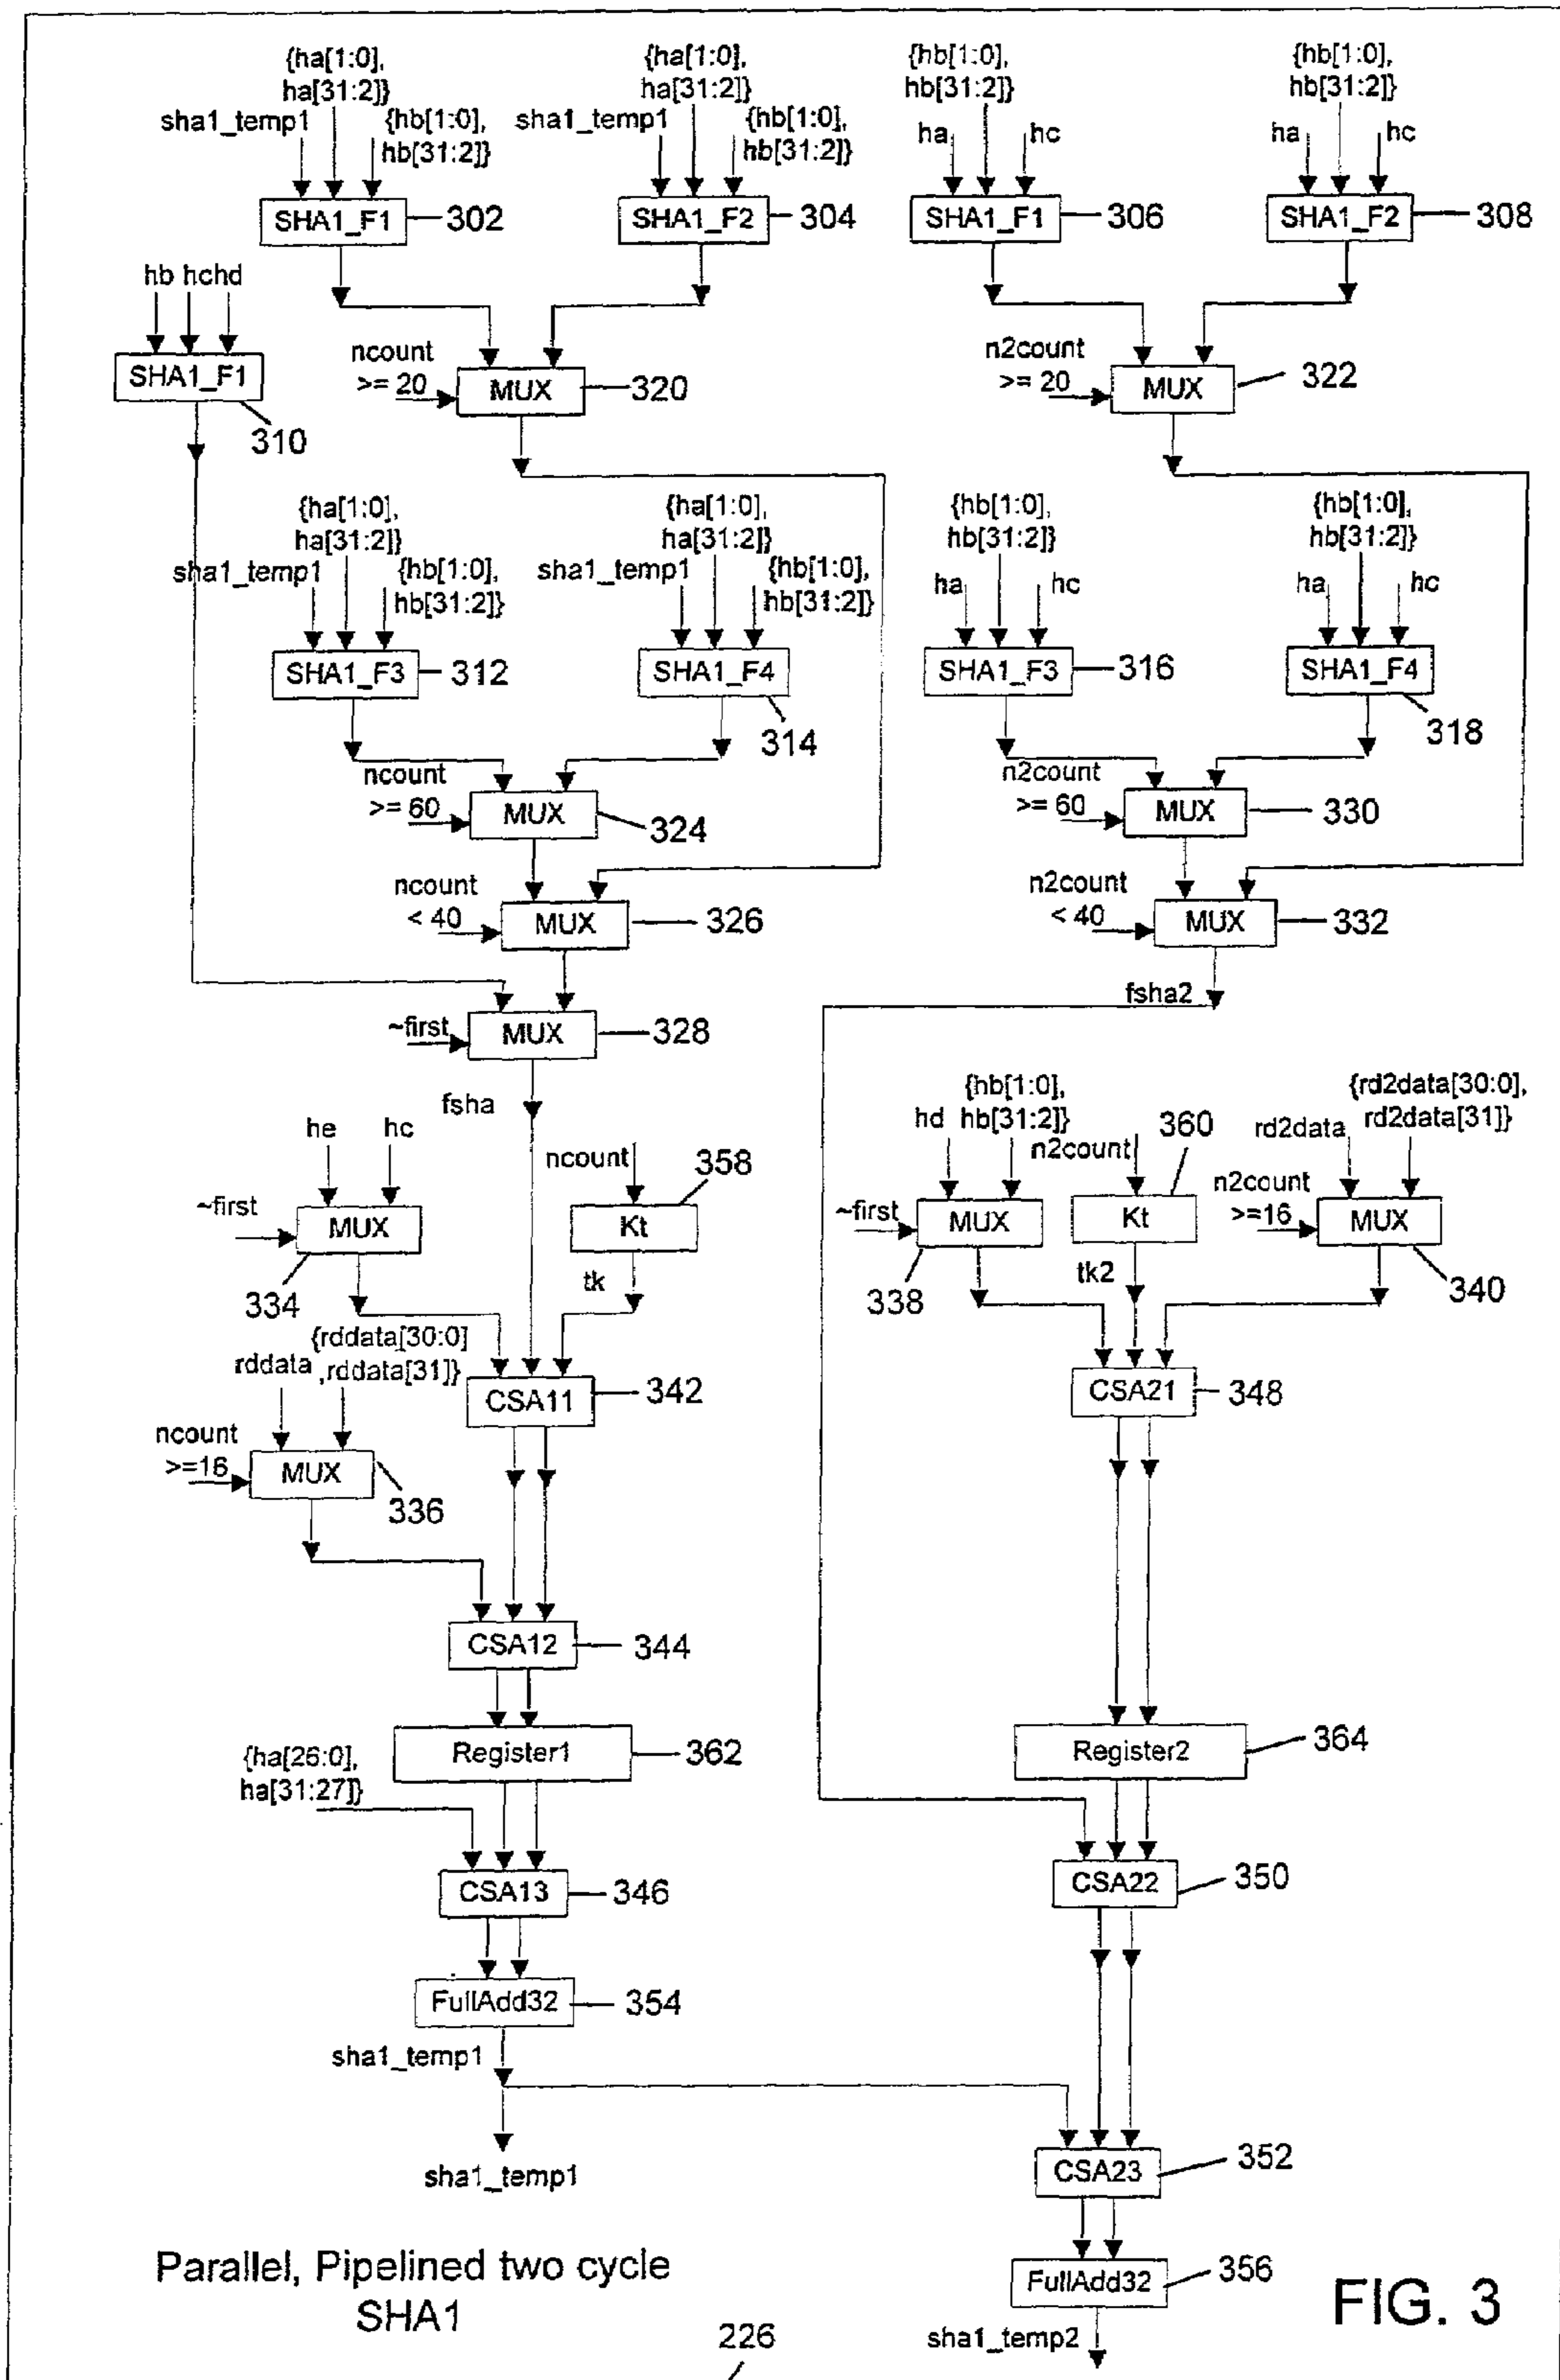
{ha[1:0], ha[31:2]}
sha1_temp1
{hb[1:0], hb[31:2]}
SHA1_F1
302

{ha[1:0], ha[31:2]}
sha1_temp1
{hb[1:0], hb[31:2]}
SHA1_F2
304

{hb[1:0], hb[31:2]}
ha
hc
SHA1_F1
306

{hb[1:0], hb[31:2]}
ha
hc
SHA1_F2
308

hb hchd
SHA1_F1
310

ncount >= 20
MUX
320

n2count >= 20
MUX
322

{ha[1:0], ha[31:2]}
sha1_temp1
{hb[1:0], hb[31:2]}
SHA1_F3
312

{ha[1:0], ha[31:2]}
sha1_temp1
{hb[1:0], hb[31:2]}
SHA1_F4
314

{hb[1:0], hb[31:2]}
ha
hc
SHA1_F3
316

{hb[1:0], hb[31:2]}
ha
hc
SHA1_F4
318

ncount >= 60
MUX
324

n2count >= 60
MUX
330

ncount < 40
MUX
326

n2count < 40
MUX
332

fsha2

~first
MUX
328

fsha

he
hc
~first
MUX
334

ncount
Kt
358
tk

{hb[1:0], hb[31:2]}
hd
~first
MUX
338

360
n2count
Kt
tk2

rd2data
{rd2data[30:0], rd2data[31]}
n2count >=16
MUX
340

rddata
{rddata[30:0] ,rddata[31]}
CSA11
342

ncount >=16
MUX
336

CSA21
348

CSA12
344

Register1
362

Register2
364

{ha[26:0], ha[31:27]}
CSA13
346

CSA22
350

FullAdd32
354
sha1_temp1

sha1_temp1

CSA23
352

Parallel, Pipelined two cycle SHA1

FullAdd32
356

FIG. 3

226

sha1_temp2